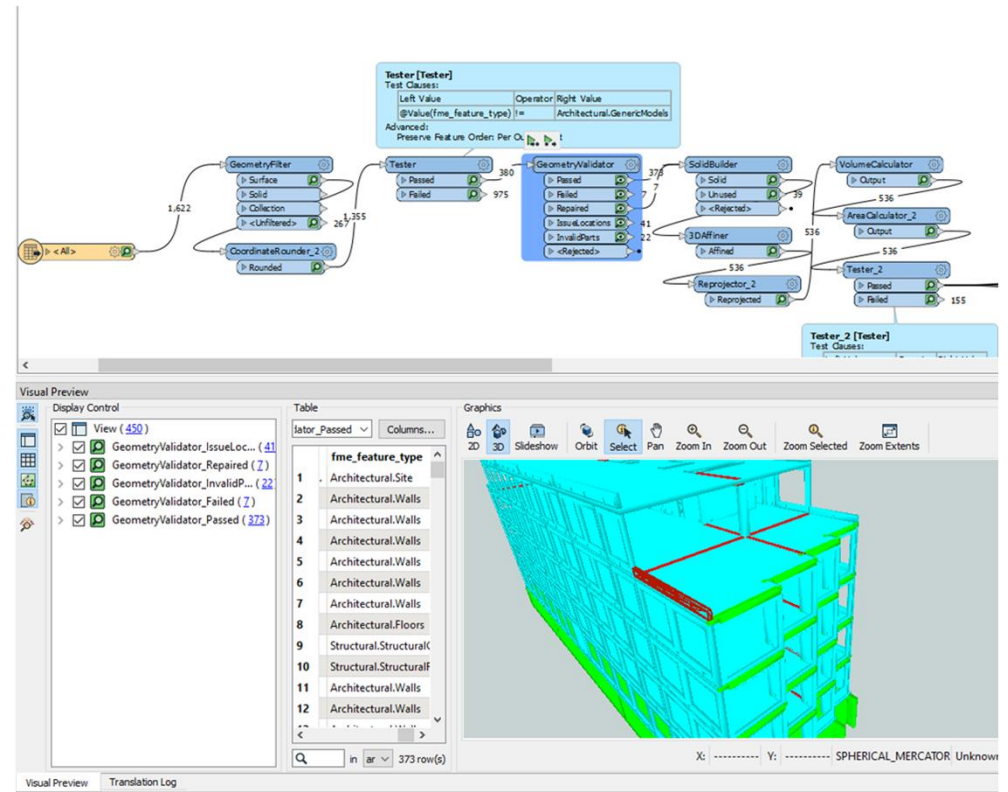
Tester [Tester]
Test Clauses:

| Left Value | Operator | Right Value |
|---|---|---|
| @Value(fme_feature_type) | != | Architectural.GenericModels |

Advanced:
Preserve Feature Order: Per Ou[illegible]t

<All>

GeometryFilter
Surface
Solid
Collection
<Unfiltered>

1,622

267

1,355

CoordinateRounder_2
Rounded

Tester
Passed
Failed

380
975

GeometryValidator
Passed
Failed
Repaired
IssueLocations
InvalidParts
<Rejected>

373
7
41
22

SolidBuilder
Solid
Unused
<Rejected>

39

3DAffiner
Affined

536

Reprojector_2
Reprojected

VolumeCalculator
Output

536

AreaCalculator_2
Output

536

536

Tester_2
Passed
Failed

155

Tester_2 [Tester]
Test Clauses:

Visual Preview

Display Control
View ( 450 )
GeometryValidator_IssueLoc... ( 41
GeometryValidator_Repaired ( 7 )
GeometryValidator_InvalidP... ( 22
GeometryValidator_Failed ( 7 )
GeometryValidator_Passed ( 373 )

Table
dator_Passed
Columns...

| | fme_feature_type |
|---|---|
| 1 | Architectural.Site |
| 2 | Architectural.Walls |
| 3 | Architectural.Walls |
| 4 | Architectural.Walls |
| 5 | Architectural.Walls |
| 6 | Architectural.Walls |
| 7 | Architectural.Walls |
| 8 | Architectural.Floors |
| 9 | Structural.StructuralC |
| 10 | Structural.StructuralF |
| 11 | Architectural.Walls |
| 12 | Architectural.Walls |

in ar 373 row(s)

Graphics
2D 3D Slideshow Orbit Select Pan Zoom In Zoom Out Zoom Selected Zoom Extents

X: ---------- Y: ---------- SPHERICAL_MERCATOR Unknown

Visual Preview Translation Log